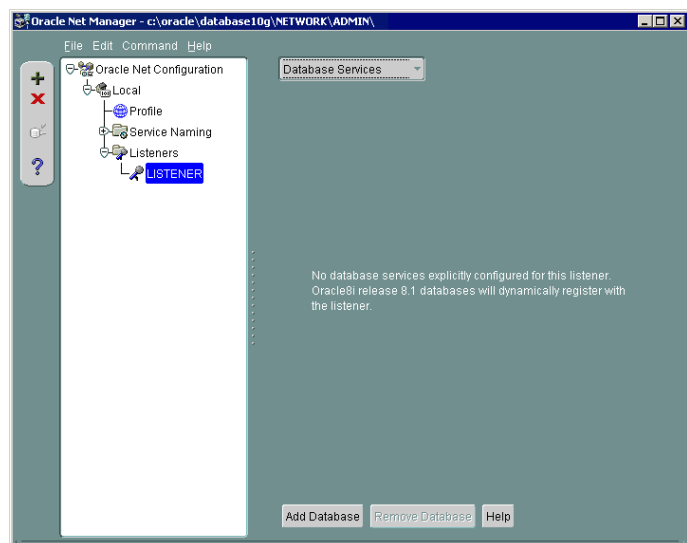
Oracle Net Manager - c:\oracle\database10g\NETWORK\ADMIN\

File Edit Command Help

Oracle Net Configuration
Local
Profile
Service Naming
Listeners
LISTENER

Database Services

No database services explicitly configured for this listener. Oracle8i release 8.1 databases will dynamically register with the listener.

Add Database
Remove Database
Help